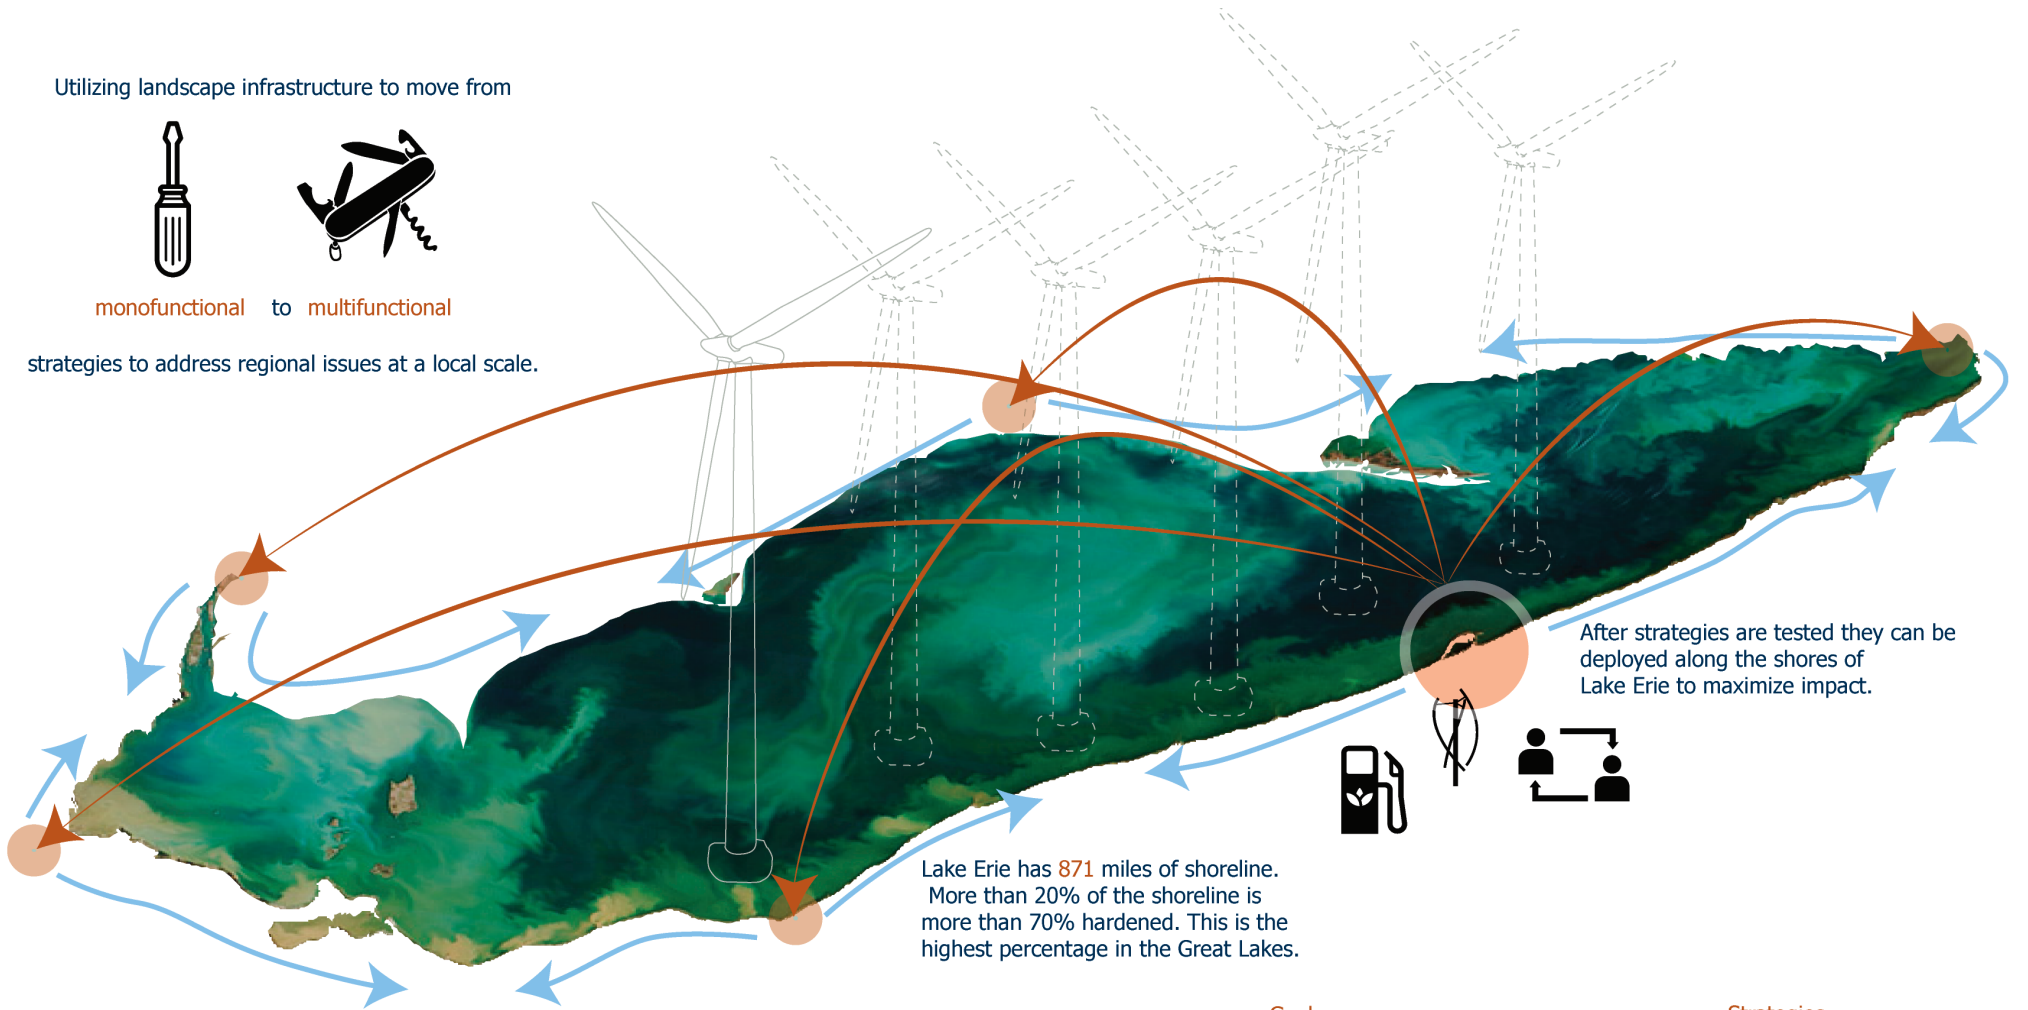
Utilizing landscape infrastructure to move from

monofunctional to multifunctional

strategies to address regional issues at a local scale.

After strategies are tested they can be deployed along the shores of Lake Erie to maximize impact.

Lake Erie has 871 miles of shoreline. More than 20% of the shoreline is more than 70% hardened. This is the highest percentage in the Great Lakes.

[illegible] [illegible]